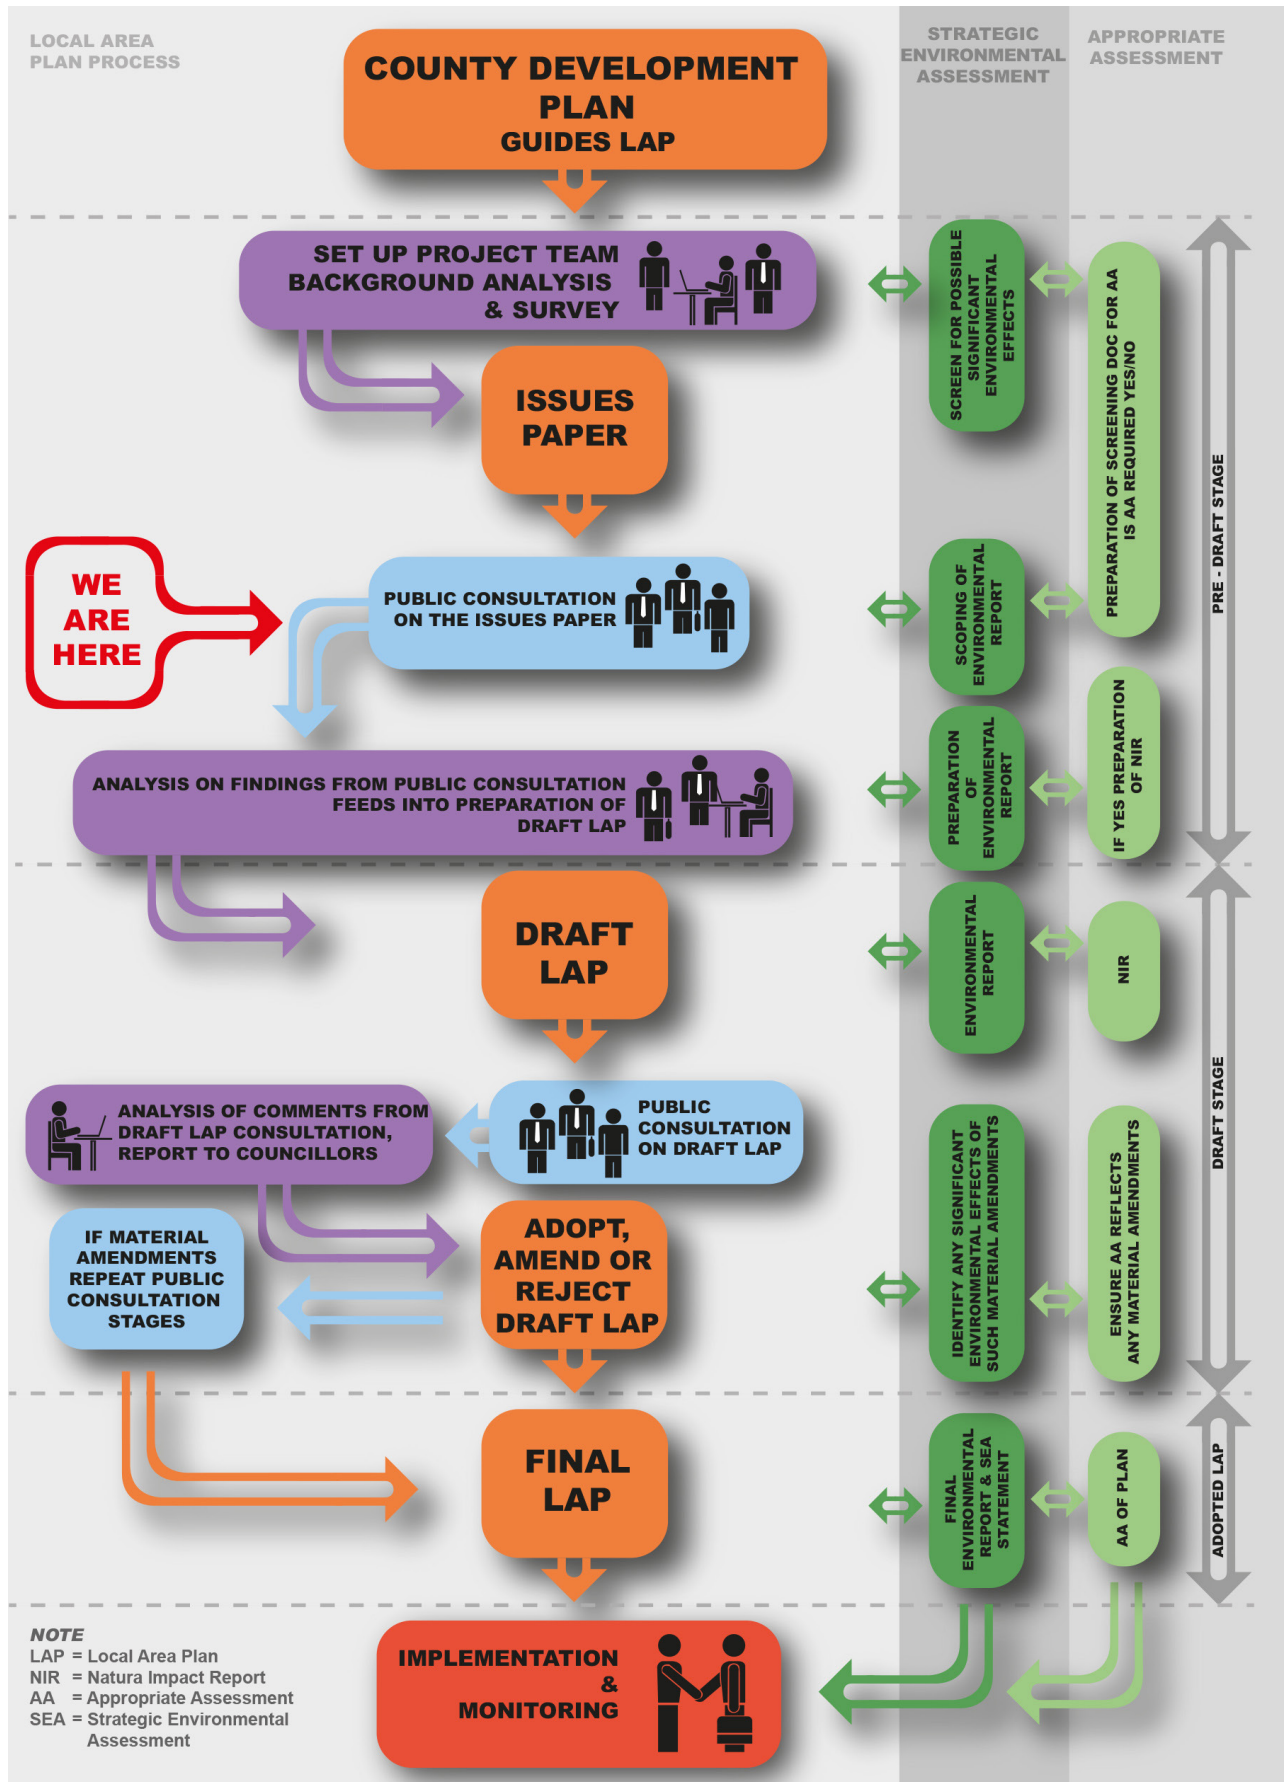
LOCAL AREA PLAN PROCESS

COUNTY DEVELOPMENT PLAN
GUIDES LAP

STRATEGIC ENVIRONMENTAL ASSESSMENT

APPROPRIATE ASSESSMENT

SET UP PROJECT TEAM
BACKGROUND ANALYSIS
& SURVEY

SCREEN FOR POSSIBLE SIGNIFICANT ENVIRONMENTAL EFFECTS

PREPARATION OF SCREENING DOC FOR AA
IS AA REQUIRED YES/NO

PRE - DRAFT STAGE

ISSUES PAPER

WE ARE HERE

PUBLIC CONSULTATION ON THE ISSUES PAPER

SCOPING OF ENVIRONMENTAL REPORT

ANALYSIS ON FINDINGS FROM PUBLIC CONSULTATION FEEDS INTO PREPARATION OF DRAFT LAP

PREPARATION OF ENVIRONMENTAL REPORT

IF YES PREPARATION OF NIR

DRAFT LAP

ENVIRONMENTAL REPORT

NIR

ANALYSIS OF COMMENTS FROM DRAFT LAP CONSULTATION, REPORT TO COUNCILLORS

PUBLIC CONSULTATION ON DRAFT LAP

IDENTIFY ANY SIGNIFICANT ENVIRONMENTAL EFFECTS OF SUCH MATERIAL AMENDMENTS

ENSURE AA REFLECTS ANY MATERIAL AMENDMENTS

DRAFT STAGE

IF MATERIAL AMENDMENTS REPEAT PUBLIC CONSULTATION STAGES

ADOPT, AMEND OR REJECT DRAFT LAP

FINAL LAP

FINAL ENVIRONMENTAL REPORT & SEA STATEMENT

AA OF PLAN

ADOPTED LAP

NOTE
LAP = Local Area Plan
NIR = Natura Impact Report
AA = Appropriate Assessment
SEA = Strategic Environmental Assessment

IMPLEMENTATION & MONITORING